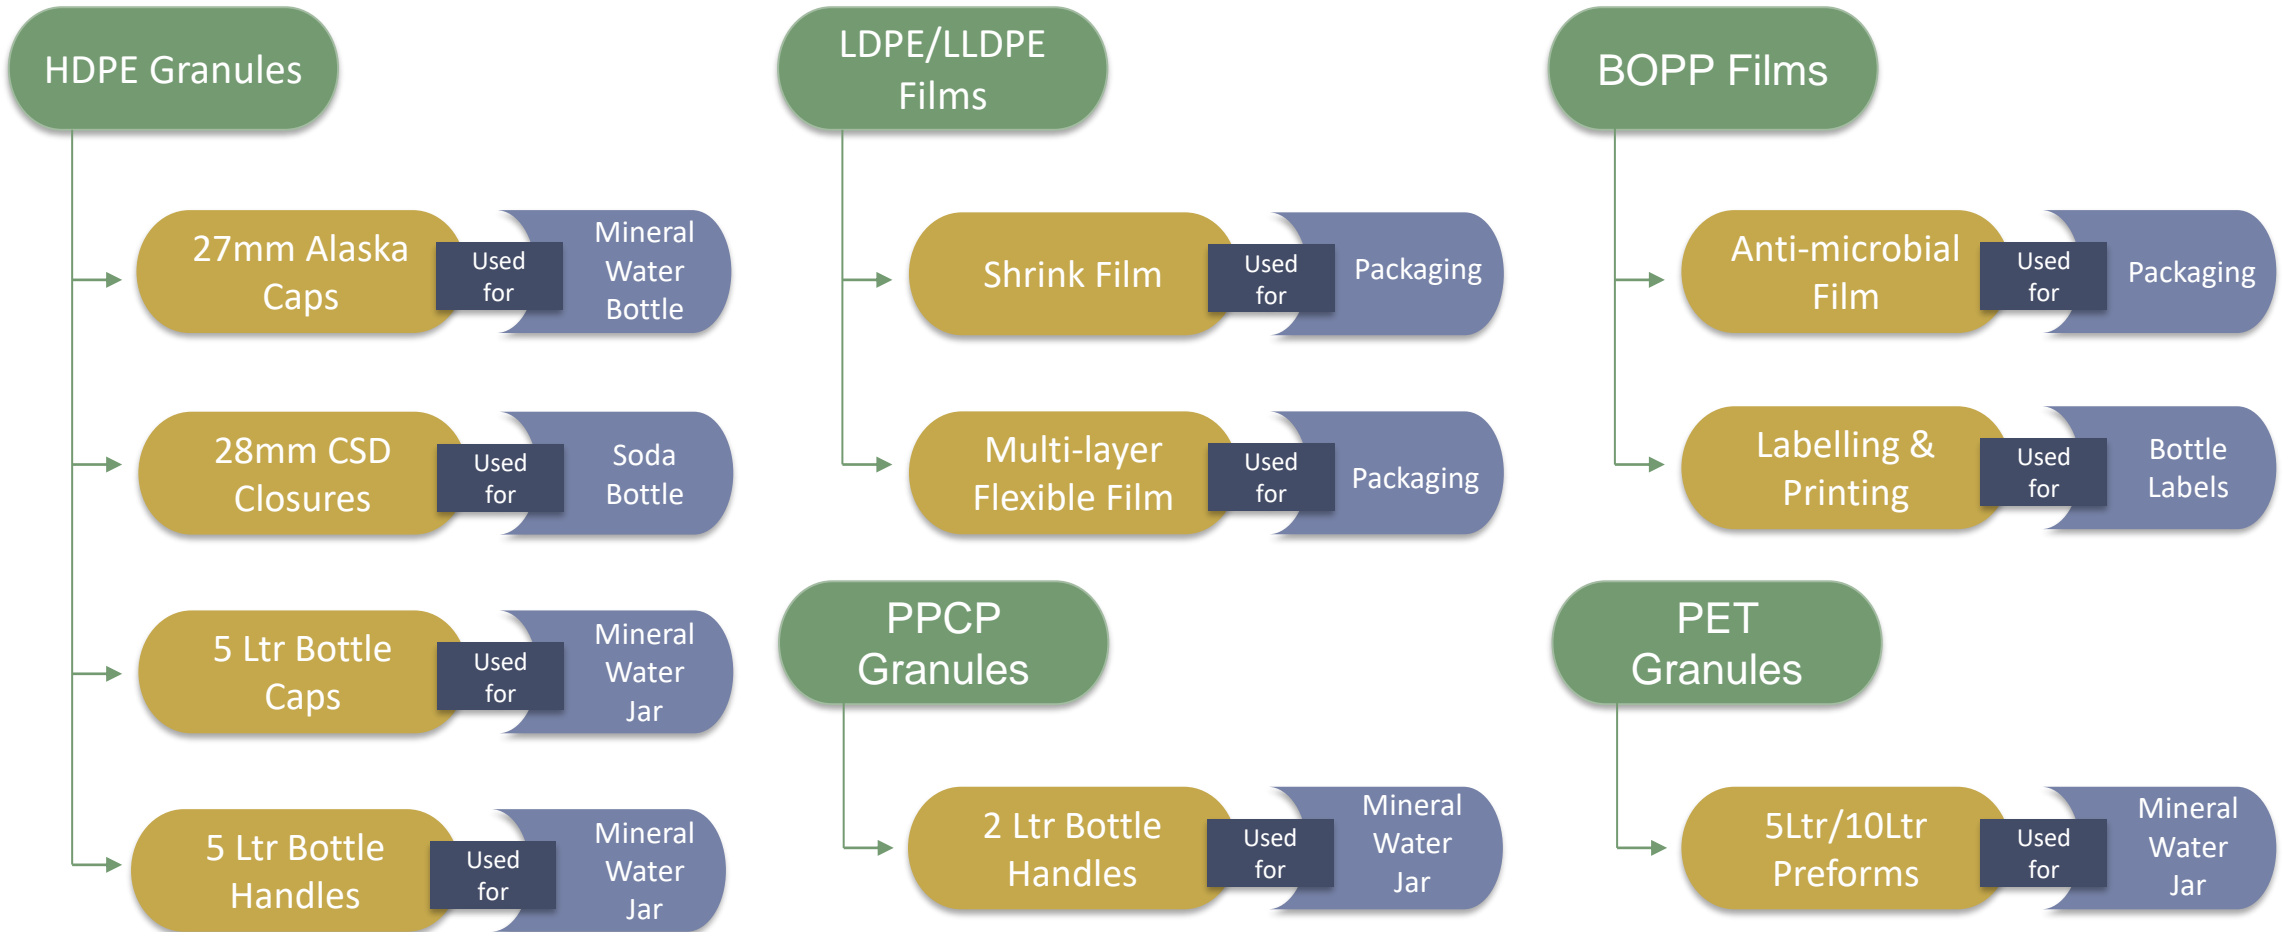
HDPE Granules

27mm Alaska Caps
Used for
Mineral Water Bottle

28mm CSD Closures
Used for
Soda Bottle

5 Ltr Bottle Caps
Used for
Mineral Water Jar

5 Ltr Bottle Handles
Used for
Mineral Water Jar

LDPE/LLDPE Films

Shrink Film
Used for
Packaging

Multi-layer Flexible Film
Used for
Packaging

PPCP Granules

2 Ltr Bottle Handles
Used for
Mineral Water Jar

BOPP Films

Anti-microbial Film
Used for
Packaging

Labelling & Printing
Used for
Bottle Labels

PET Granules

5Ltr/10Ltr Preforms
Used for
Mineral Water Jar